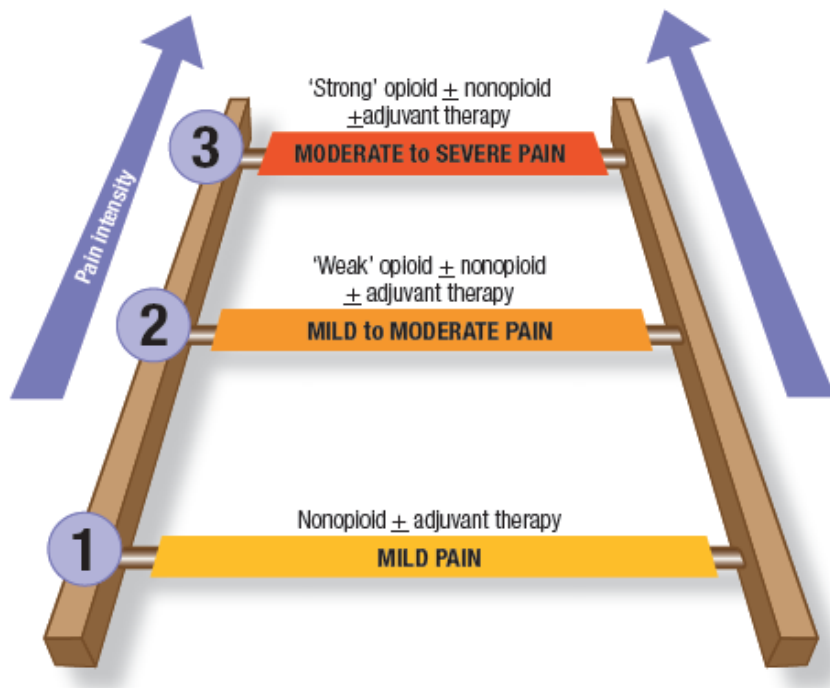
Pain intensity

'Strong' opioid $\pm$ nonopioid $\pm$adjuvant therapy

3

MODERATE to SEVERE PAIN

'Weak' opioid $\pm$ nonopioid $\pm$ adjuvant therapy

2

MILD to MODERATE PAIN

Nonopioid $\pm$ adjuvant therapy

1

MILD PAIN